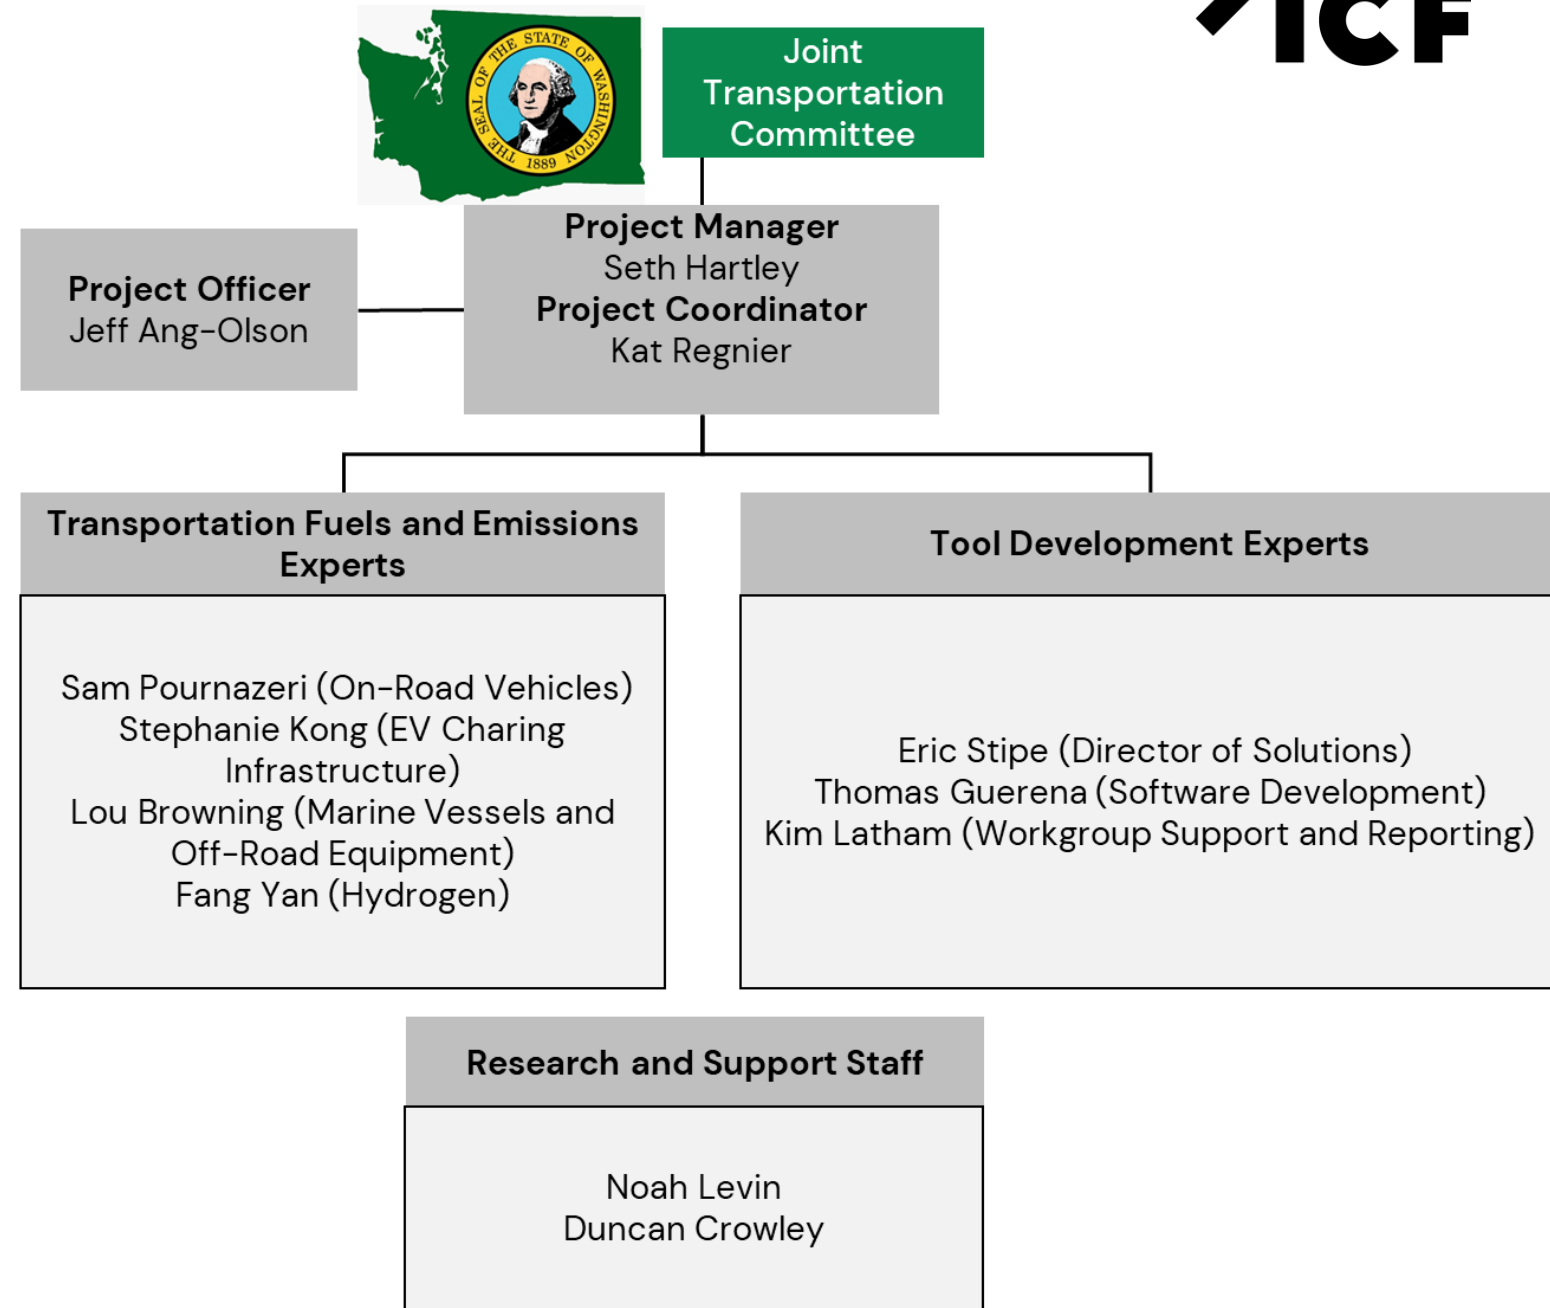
THE SEAL OF THE STATE OF WASHINGTON 1889

Joint Transportation Committee

ICF

Project Officer
Jeff Ang-Olson

Project Manager
Seth Hartley
Project Coordinator
Kat Regnier

Transportation Fuels and Emissions Experts

Sam Pournazeri (On-Road Vehicles)
Stephanie Kong (EV Charing Infrastructure)
Lou Browning (Marine Vessels and Off-Road Equipment)
Fang Yan (Hydrogen)

Tool Development Experts

Eric Stipe (Director of Solutions)
Thomas Guerena (Software Development)
Kim Latham (Workgroup Support and Reporting)

Research and Support Staff

Noah Levin
Duncan Crowley